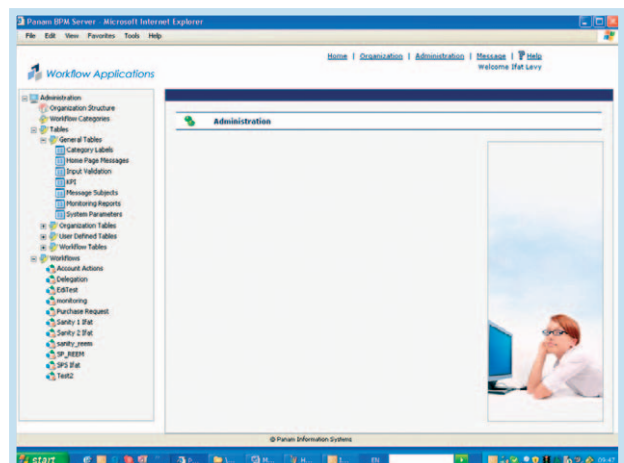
Panam BPM Server - Microsoft Internet Explorer

File Edit View Favorites Tools Help

Workflow Applications

Home | Organization | Administration | Message | Help
Welcome Ifat Levy

Administration
Organization Structure
Workflow Categories
Tables
General Tables
Category Labels
Home Page Messages
Input Validation
KPI
Message Subjects
Monitoring Reports
System Parameters
Organization Tables
User Defined Tables
Workflow Tables
Workflows
Account Actions
Delegation
EdiTest
monitoring
Purchase Request
Sanity 1 Ifat
Sanity 2 Ifat
sanity_reem
SP_REEM
SPS Ifat
Test2

Administration

© Panam Information Systems

start

EN